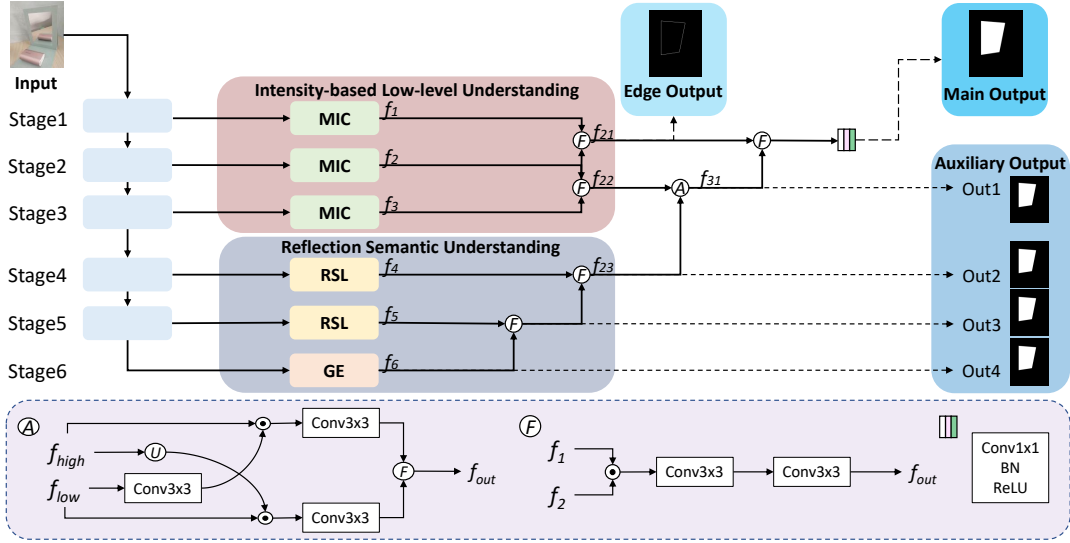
Input

Stage1

Stage2

Stage3

Stage4

Stage5

Stage6

Intensity-based Low-level Understanding

MIC $f_1$

MIC $f_2$

MIC $f_3$

Reflection Semantic Understanding

RSL $f_4$

RSL $f_5$

GE $f_6$

F $f_{21}$

F $f_{22}$

F $f_{23}$

F

A $f_{31}$

F

Edge Output

Main Output

Auxiliary Output

Out1

Out2

Out3

Out4

A

$f_{high}$

$f_{low}$

U

Conv3x3

Conv3x3

Conv3x3

F

$f_{out}$

F

$f_1$

$f_2$

Conv3x3

Conv3x3

$f_{out}$

Conv1x1
BN
ReLU